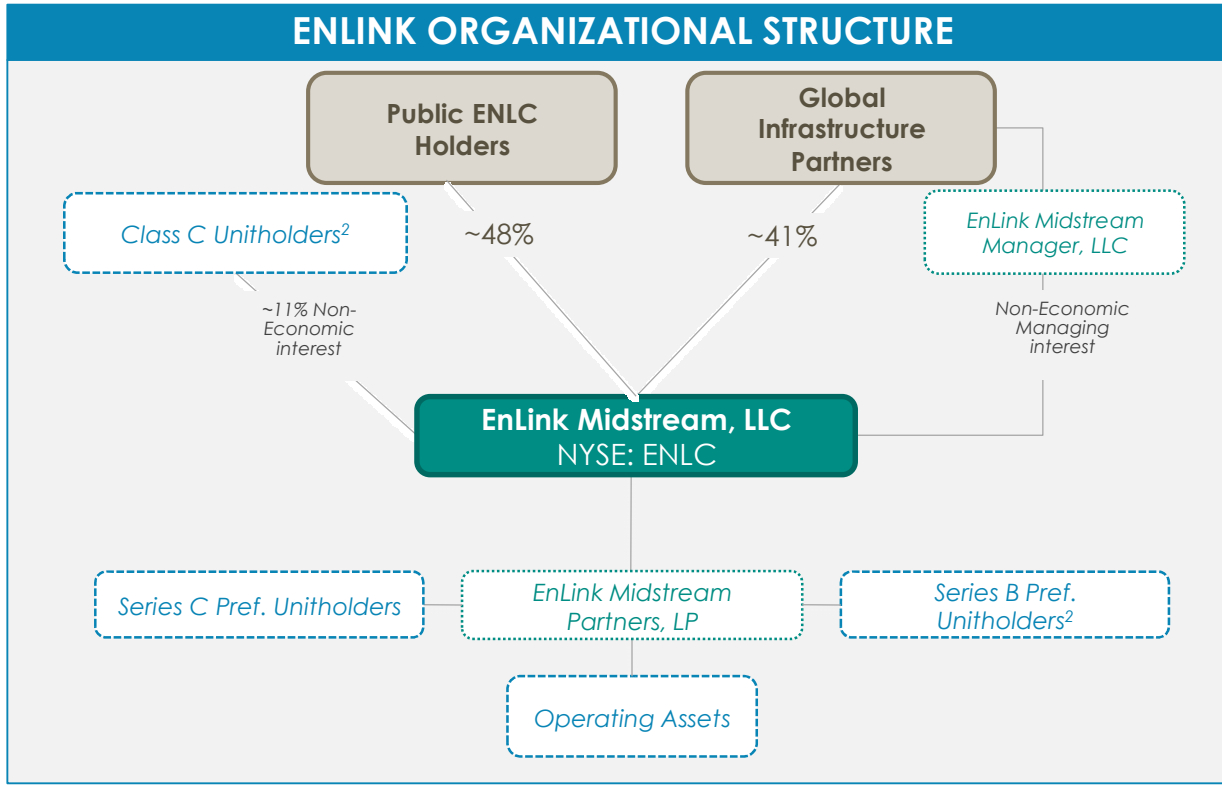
ENLINK ORGANIZATIONAL STRUCTURE

Public ENLC Holders

Global Infrastructure Partners

Class C Unitholders$^2$

~48%

~41%

EnLink Midstream Manager, LLC

~11% Non-Economic interest

Non-Economic Managing interest

EnLink Midstream, LLC
NYSE: ENLC

Series C Pref. Unitholders

EnLink Midstream Partners, LP

Series B Pref. Unitholders$^2$

Operating Assets